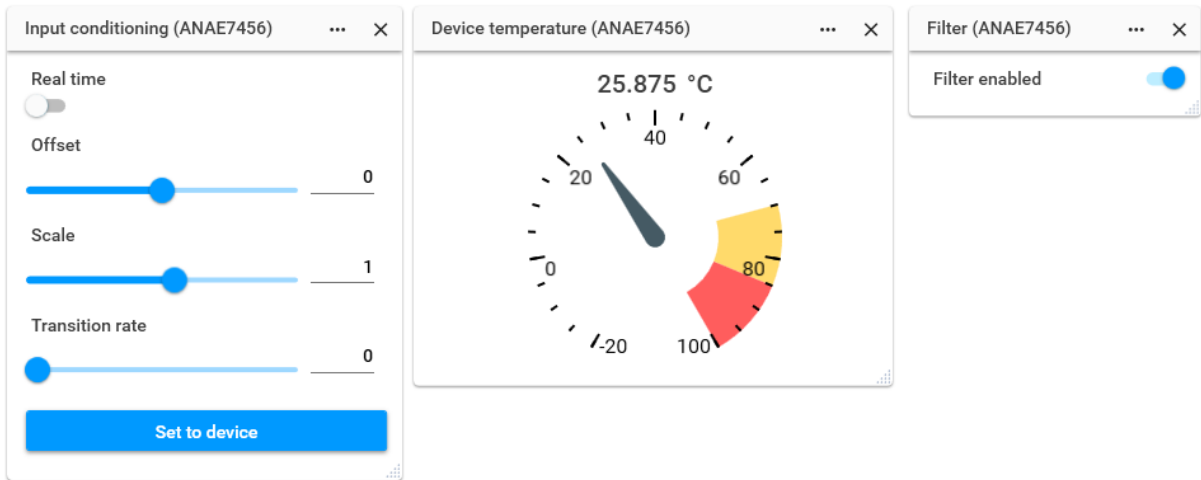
Input conditioning (ANAE7456) ··· ✕

Real time

Offset

0

Scale

1

Transition rate

0

Set to device

Device temperature (ANAE7456) ··· ✕

25.875 °C

40

20

60

0

80

-20

100

Filter (ANAE7456) ··· ✕

Filter enabled